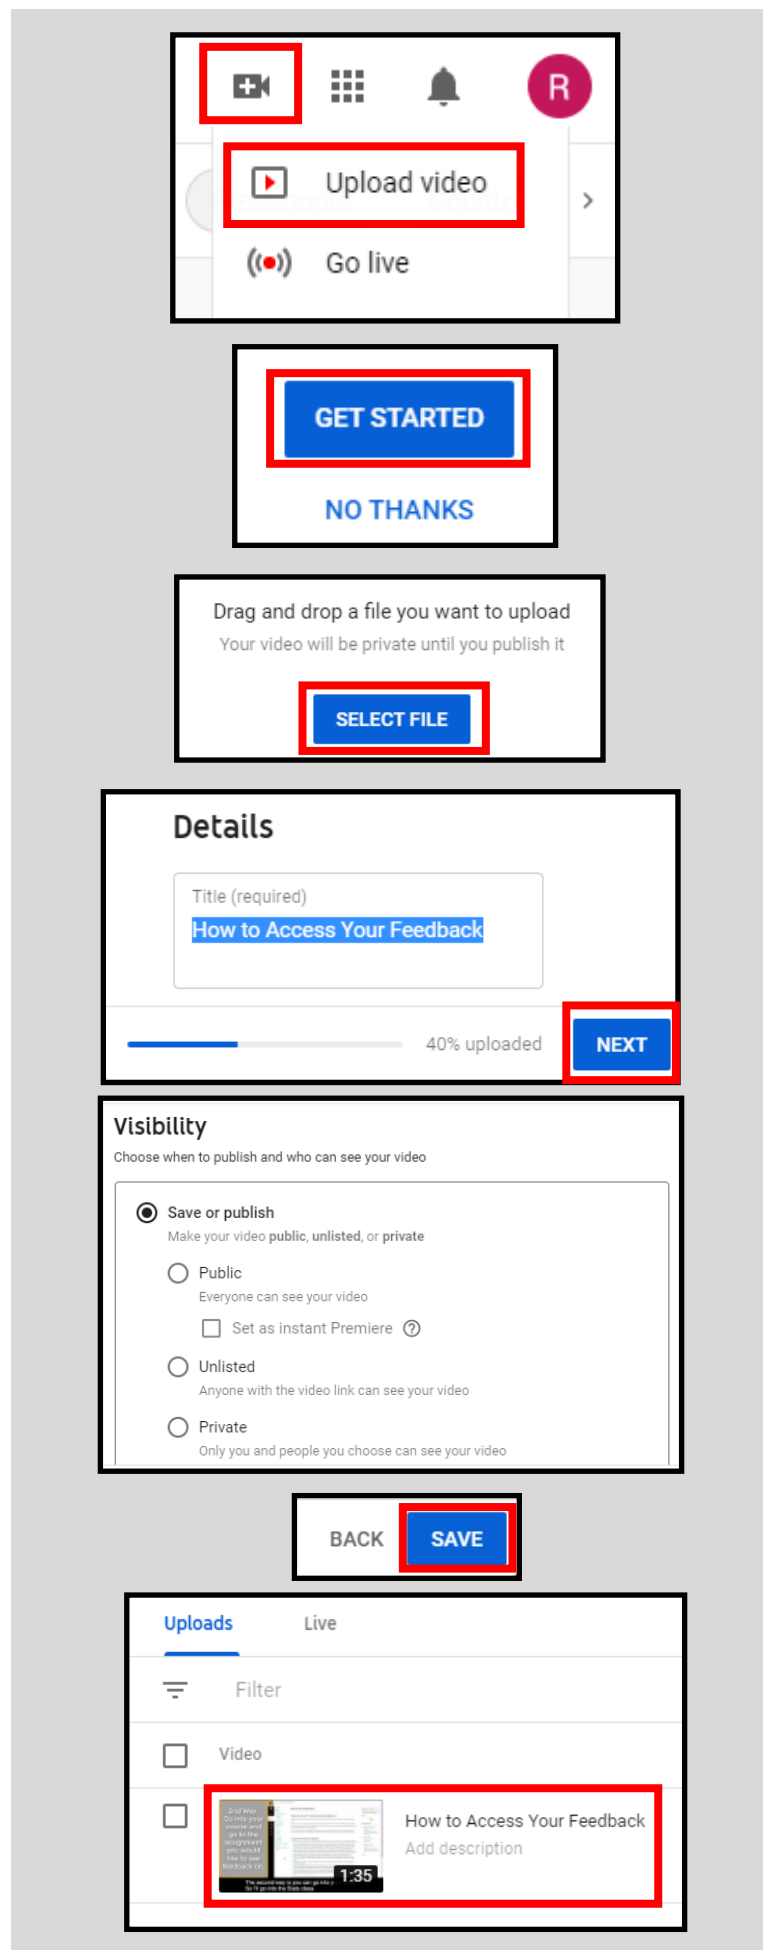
R

Upload video

Go live

GET STARTED

NO THANKS

Drag and drop a file you want to upload

Your video will be private until you publish it

SELECT FILE

Details

Title (required)

How to Access Your Feedback

40% uploaded

NEXT

Visibility

Choose when to publish and who can see your video

Save or publish

Make your video **public**, **unlisted**, or **private**

Public

Everyone can see your video

Set as instant Premiere

Unlisted

Anyone with the video link can see your video

Private

Only you and people you choose can see your video

BACK

SAVE

Uploads

Live

Filter

Video

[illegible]

1:35

How to Access Your Feedback

Add description